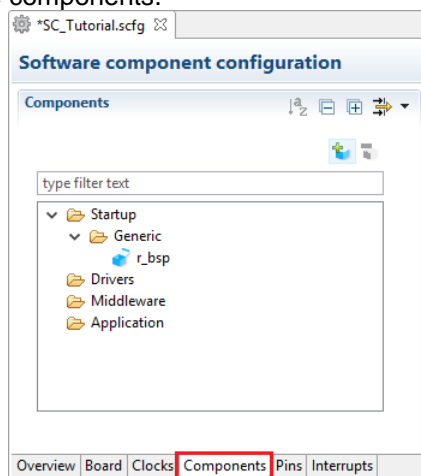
components.

*SC_Tutorial.scfg

Software component configuration

Components

type filter text

Startup
Generic
r_bsp
Drivers
Middleware
Application

Overview | Board | Clocks | Components | Pins | Interrupts